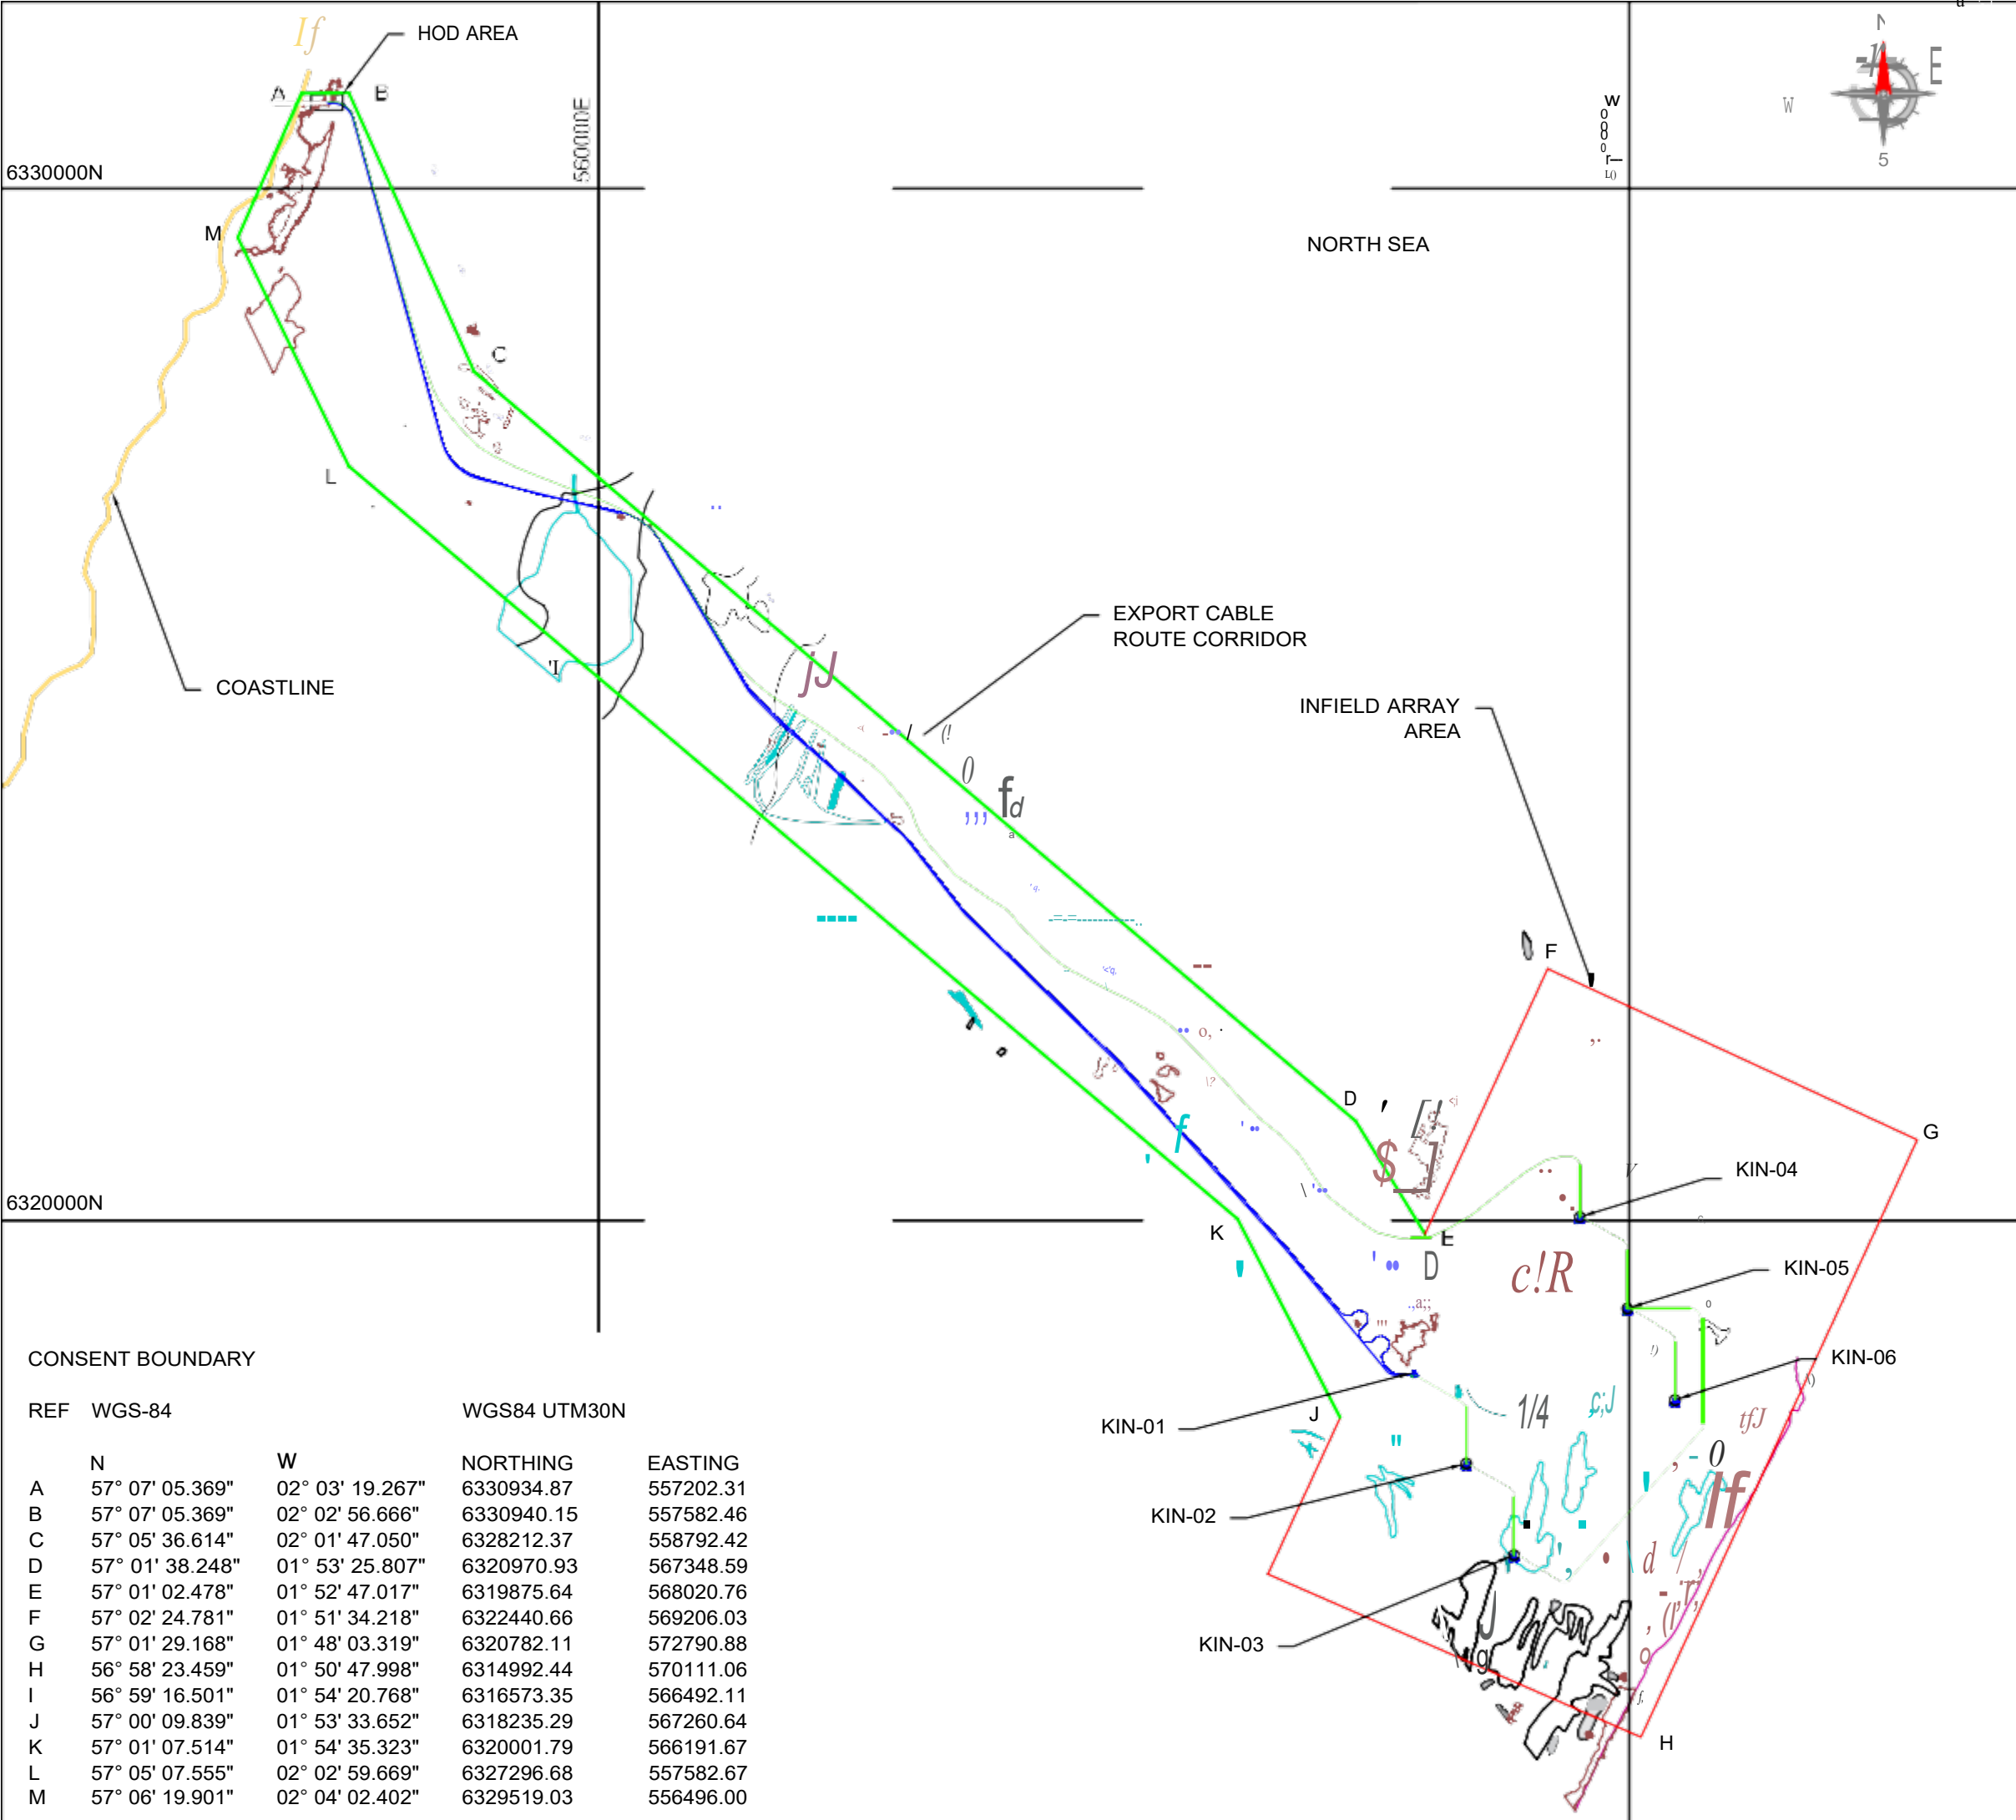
HOD AREA

A B

6330000N

560000E

M

C

L

NORTH SEA

N

W E

S

COASTLINE

EXPORT CABLE ROUTE CORRIDOR

INFIELD ARRAY AREA

F

D

G

KIN-04

6320000N

K

E

KIN-05

KIN-06

KIN-01

J

KIN-02

KIN-03

H

CONSENT BOUNDARY

| REF | WGS-84 N | WGS-84 W | WGS84 UTM30N NORTHING | WGS84 UTM30N EASTING |
|---|---|---|---|---|
| A | 57° 07' 05.369" | 02° 03' 19.267" | 6330934.87 | 557202.31 |
| B | 57° 07' 05.369" | 02° 02' 56.666" | 6330940.15 | 557582.46 |
| C | 57° 05' 36.614" | 02° 01' 47.050" | 6328212.37 | 558792.42 |
| D | 57° 01' 38.248" | 01° 53' 25.807" | 6320970.93 | 567348.59 |
| E | 57° 01' 02.478" | 01° 52' 47.017" | 6319875.64 | 568020.76 |
| F | 57° 02' 24.781" | 01° 51' 34.218" | 6322440.66 | 569206.03 |
| G | 57° 01' 29.168" | 01° 48' 03.319" | 6320782.11 | 572790.88 |
| H | 56° 58' 23.459" | 01° 50' 47.998" | 6314992.44 | 570111.06 |
| I | 56° 59' 16.501" | 01° 54' 20.768" | 6316573.35 | 566492.11 |
| J | 57° 00' 09.839" | 01° 53' 33.652" | 6318235.29 | 567260.64 |
| K | 57° 01' 07.514" | 01° 54' 35.323" | 6320001.79 | 566191.67 |
| L | 57° 05' 07.555" | 02° 02' 59.669" | 6327296.68 | 557582.67 |
| M | 57° 06' 19.901" | 02° 04' 02.402" | 6329519.03 | 556496.00 |